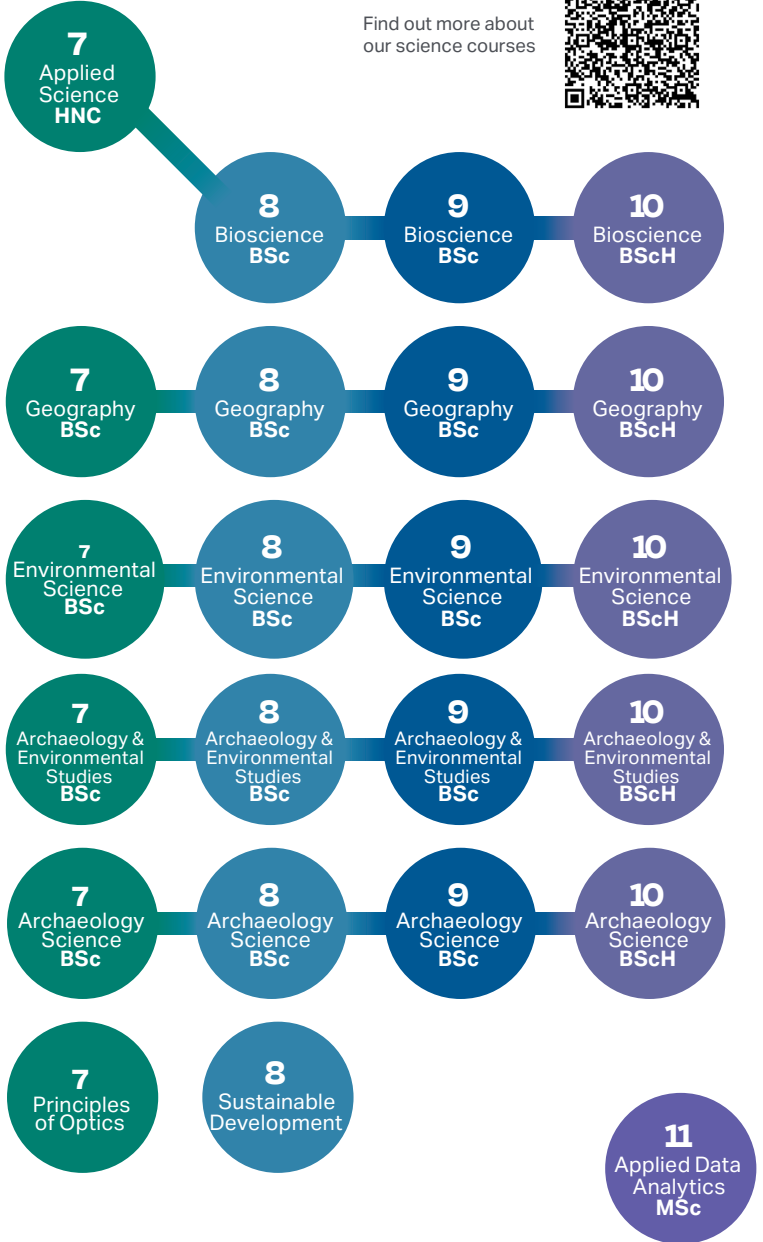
7
Applied Science
HNC

Find out more about our science courses

8
Bioscience
BSc

9
Bioscience
BSc

10
Bioscience
BScH

7
Geography
BSc

8
Geography
BSc

9
Geography
BSc

10
Geography
BScH

7
Environmental Science
BSc

8
Environmental Science
BSc

9
Environmental Science
BSc

10
Environmental Science
BScH

7
Archaeology & Environmental Studies
BSc

8
Archaeology & Environmental Studies
BSc

9
Archaeology & Environmental Studies
BSc

10
Archaeology & Environmental Studies
BScH

7
Archaeology Science
BSc

8
Archaeology Science
BSc

9
Archaeology Science
BSc

10
Archaeology Science
BScH

7
Principles of Optics

8
Sustainable Development

11
Applied Data Analytics
MSc